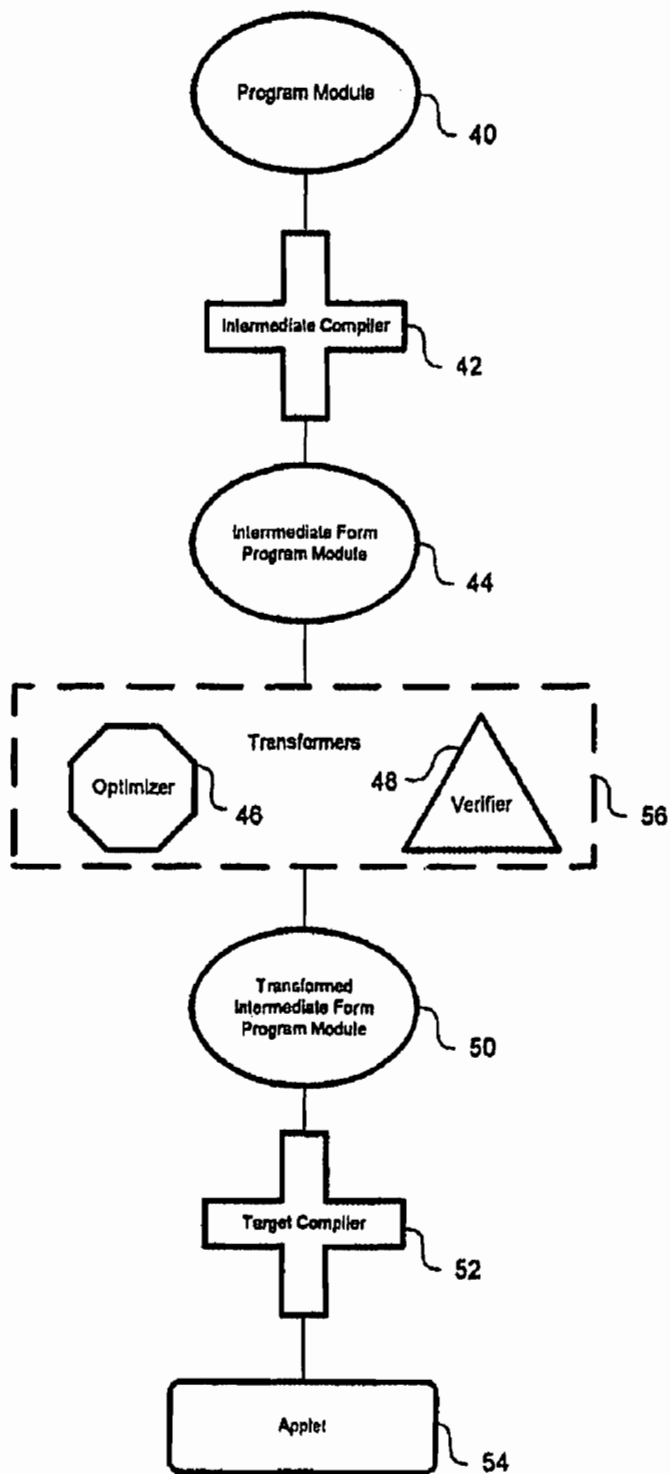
Program Module

40

Intermediate Compiler

42

Intermediate Form Program Module

44

Transformers

Optimizer

46

48

Verifier

56

Transformed Intermediate Form Program Module

50

Target Compiler

52

Applet

54